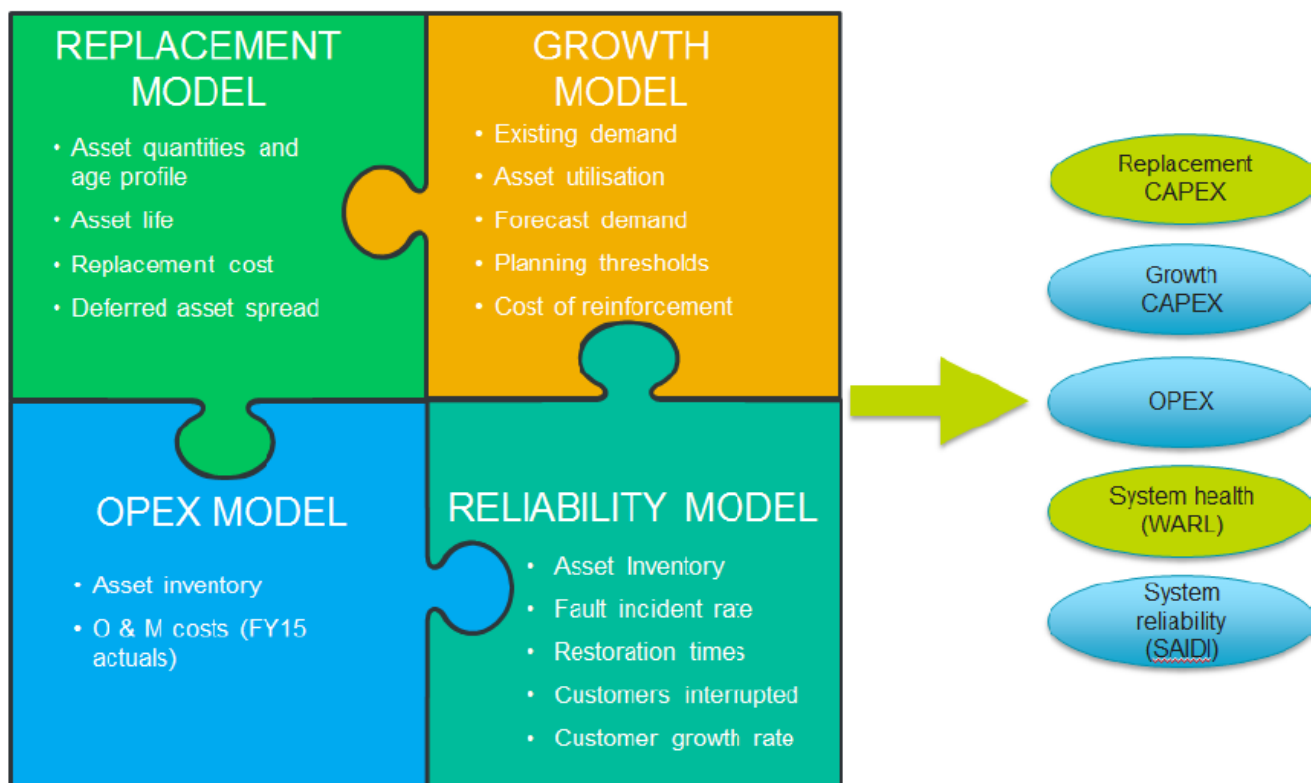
REPLACEMENT MODEL

- Asset quantities and age profile
- Asset life
- Replacement cost
- Deferred asset spread

GROWTH MODEL

- Existing demand
- Asset utilisation
- Forecast demand
- Planning thresholds
- Cost of reinforcement

OPEX MODEL

- Asset inventory
- O & M costs (FY15 actuals)

RELIABILITY MODEL

- Asset Inventory
- Fault incident rate
- Restoration times
- Customers interrupted
- Customer growth rate

Replacement CAPEX

Growth CAPEX

OPEX

System health (WARL)

System reliability (SAIDI)